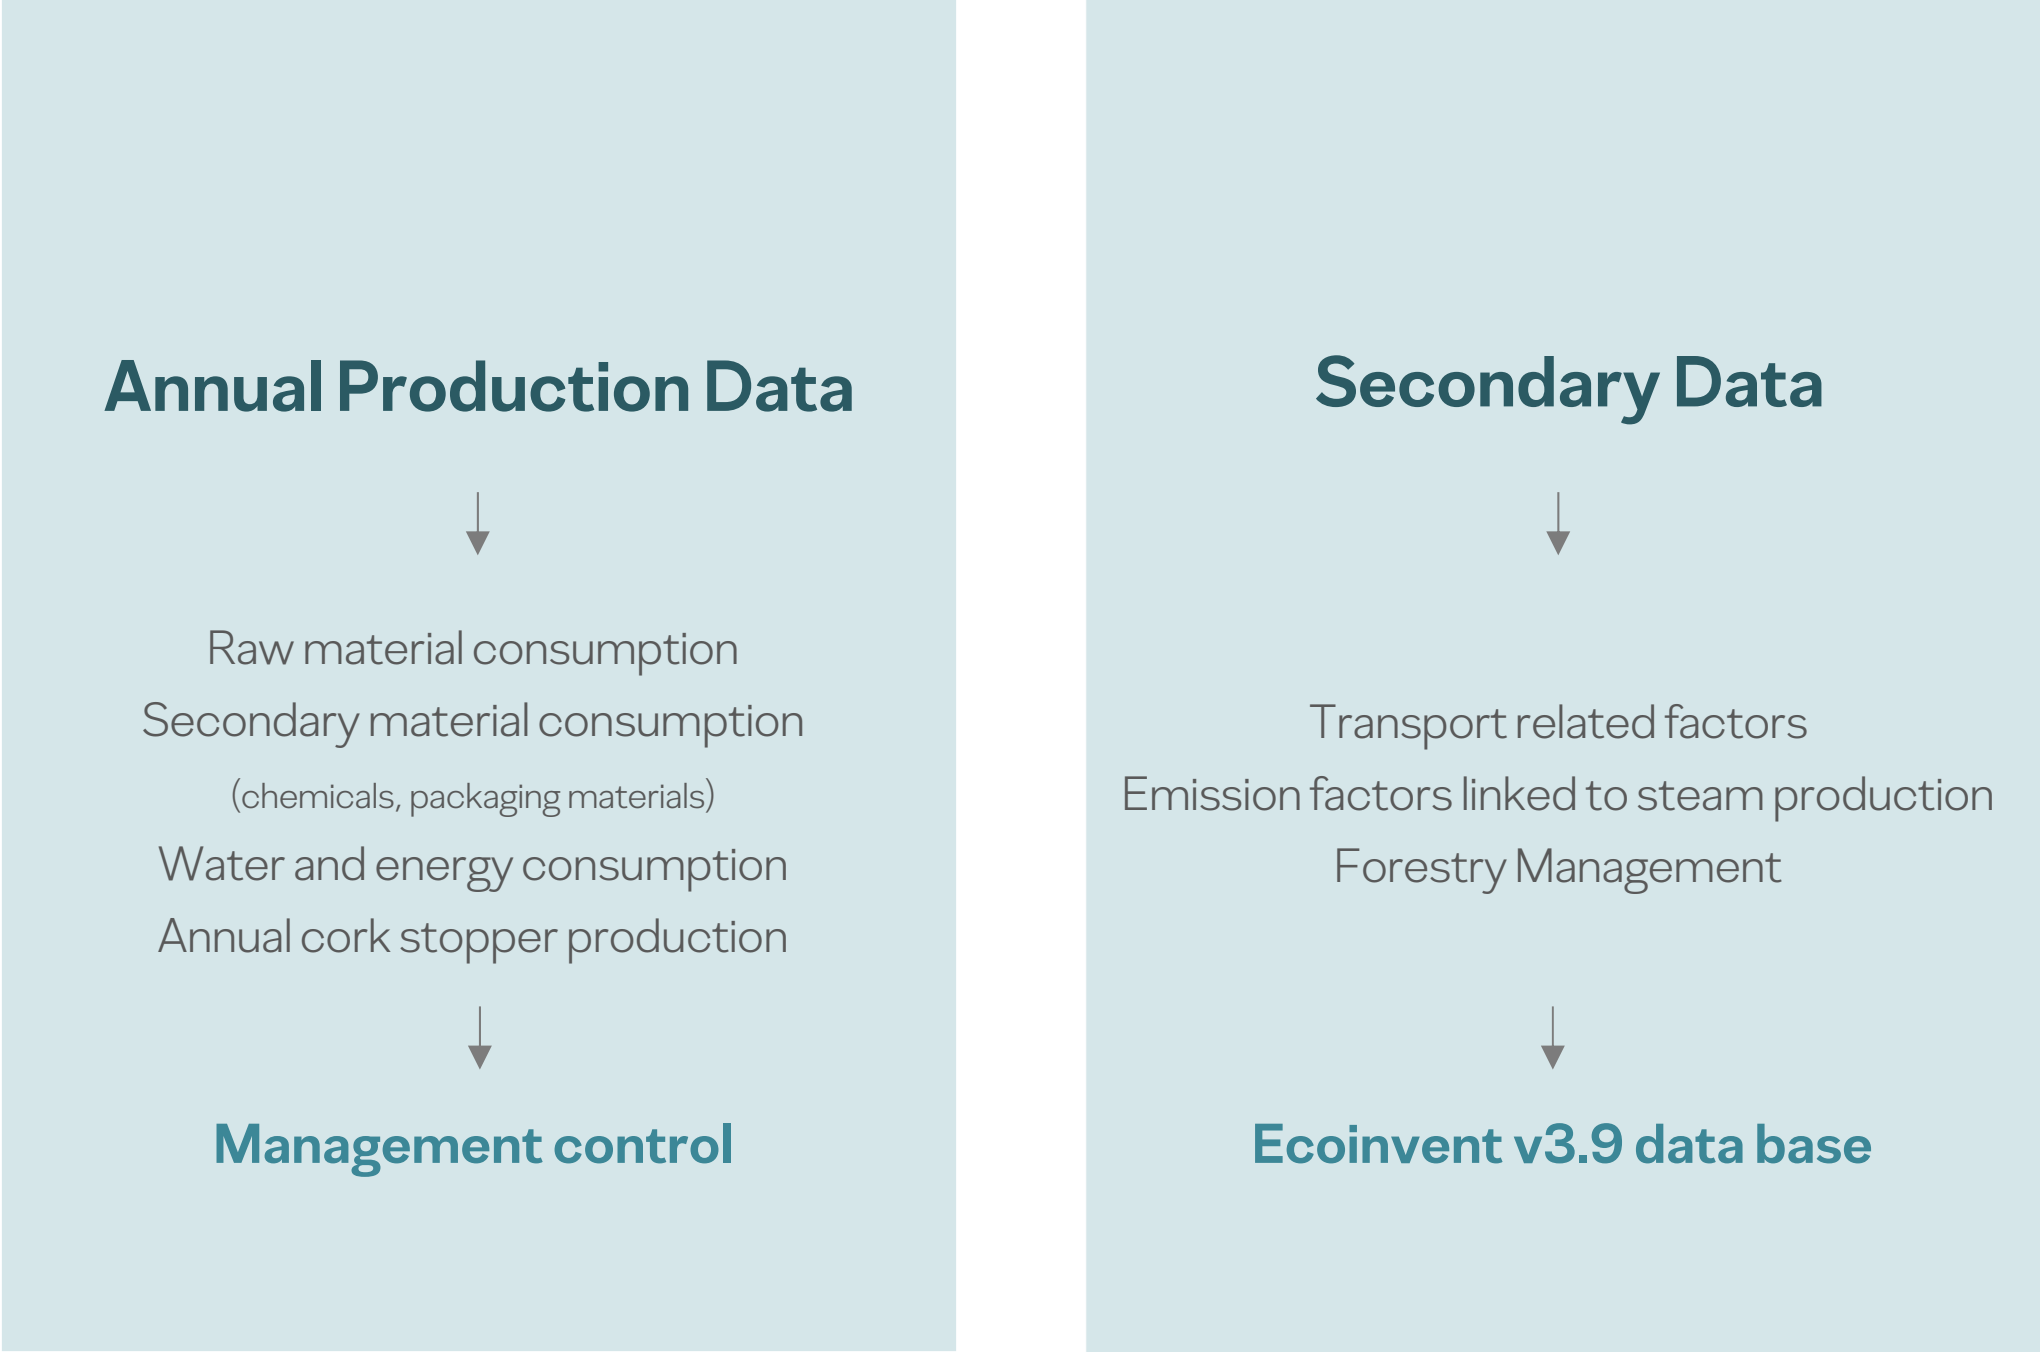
Annual Production Data

Raw material consumption
Secondary material consumption
(chemicals, packaging materials)
Water and energy consumption
Annual cork stopper production

Management control

Secondary Data

Transport related factors
Emission factors linked to steam production
Forestry Management

Ecoinvent v3.9 data base